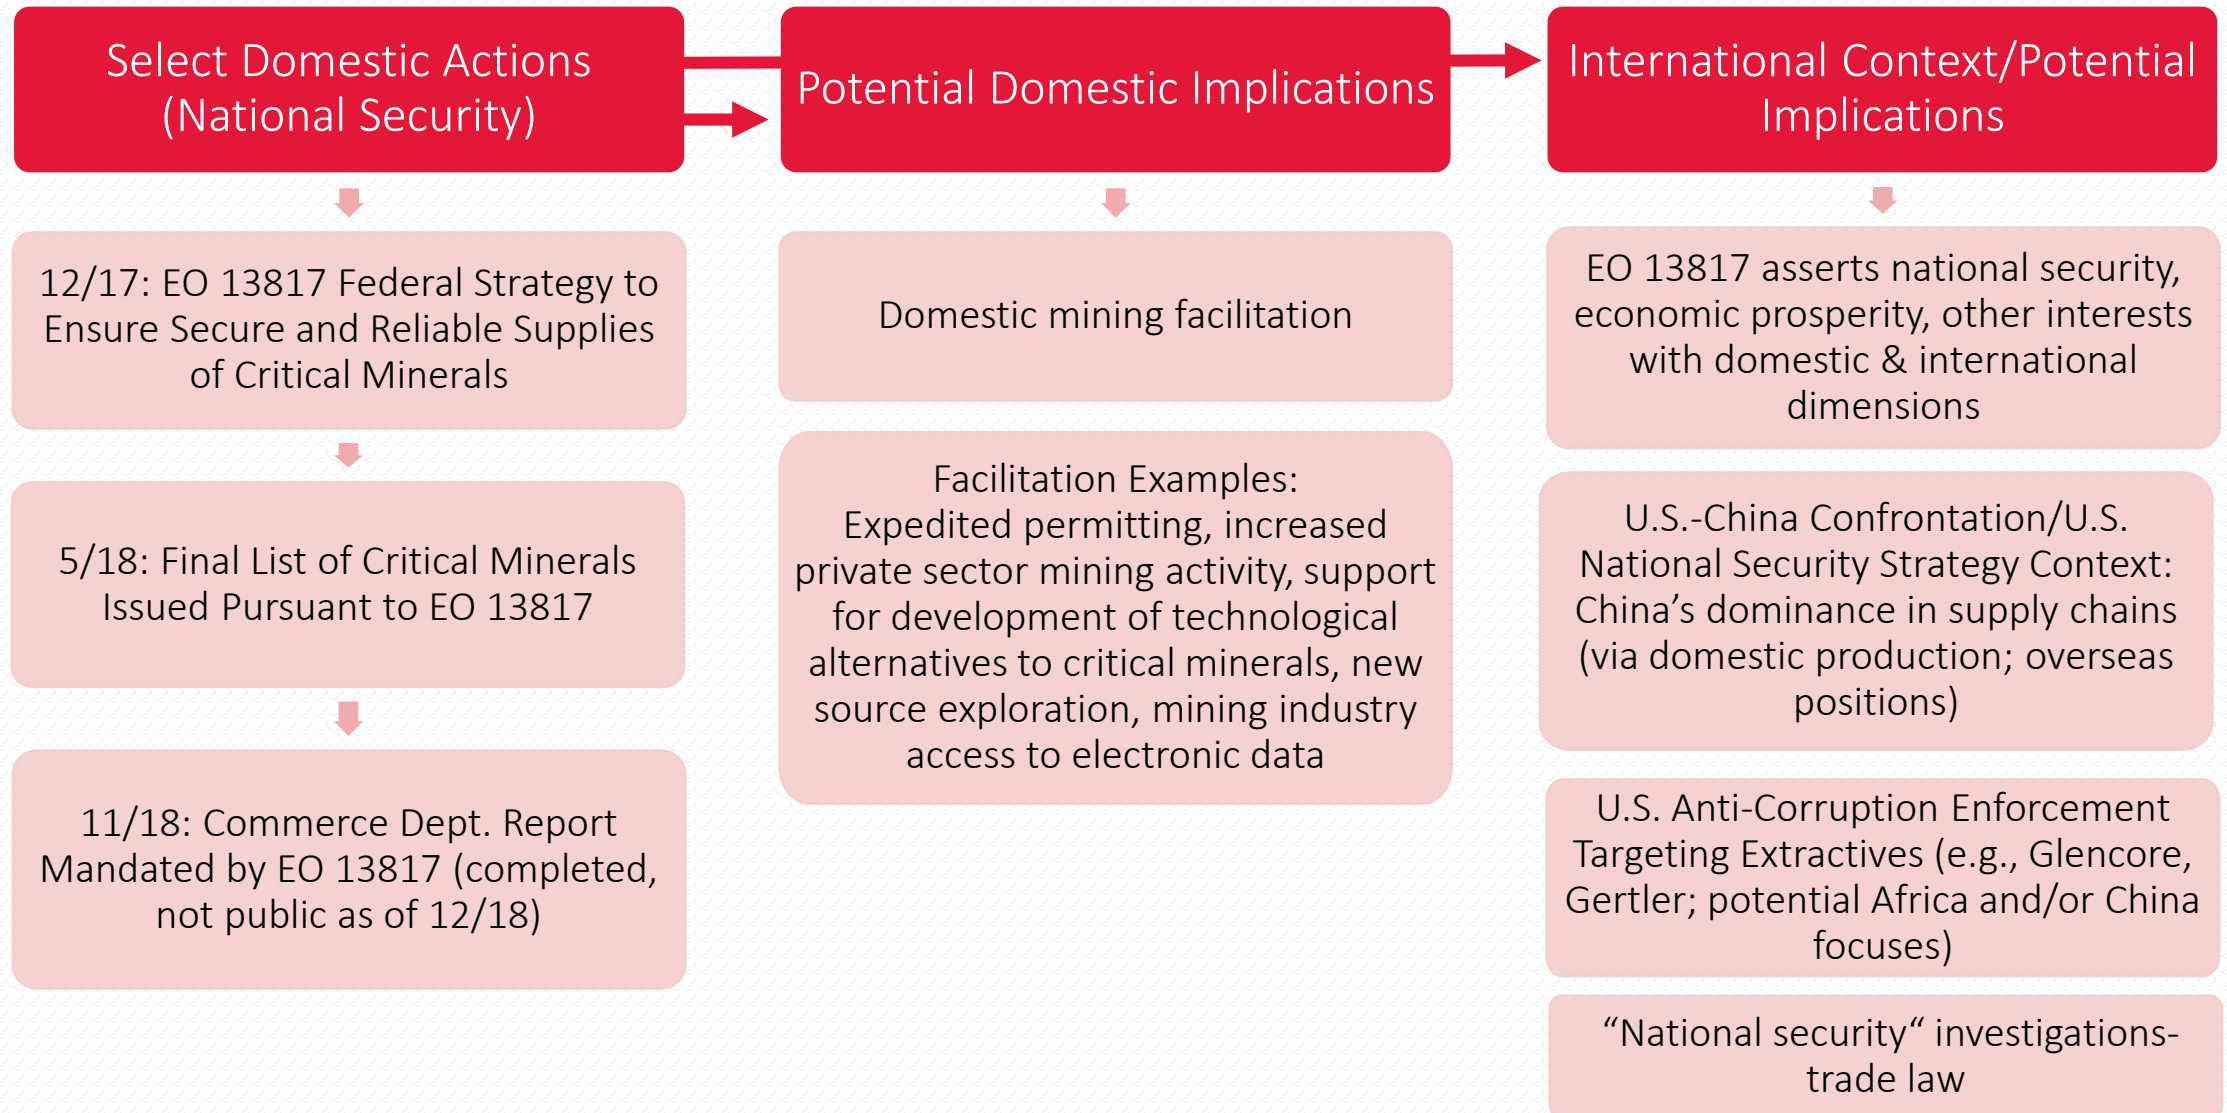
Select Domestic Actions (National Security)

12/17: EO 13817 Federal Strategy to Ensure Secure and Reliable Supplies of Critical Minerals

5/18: Final List of Critical Minerals Issued Pursuant to EO 13817

11/18: Commerce Dept. Report Mandated by EO 13817 (completed, not public as of 12/18)

Potential Domestic Implications

Domestic mining facilitation

Facilitation Examples:
Expedited permitting, increased private sector mining activity, support for development of technological alternatives to critical minerals, new source exploration, mining industry access to electronic data

International Context/Potential Implications

EO 13817 asserts national security, economic prosperity, other interests with domestic & international dimensions

U.S.-China Confrontation/U.S. National Security Strategy Context: China’s dominance in supply chains (via domestic production; overseas positions)

U.S. Anti-Corruption Enforcement Targeting Extractives (e.g., Glencore, Gertler; potential Africa and/or China focuses)

“National security“ investigations-trade law